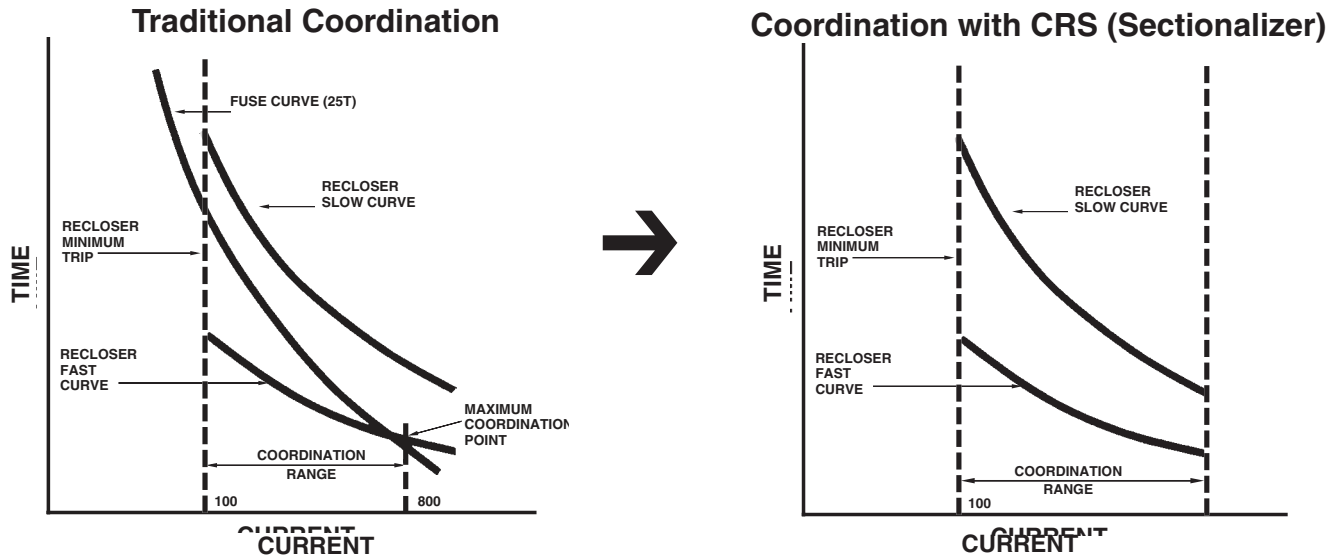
Traditional Coordination

FUSE CURVE (25T)

RECLOSER SLOW CURVE

RECLOSER MINIMUM TRIP

TIME

RECLOSER FAST CURVE

MAXIMUM COORDINATION POINT

COORDINATION RANGE

100

800

CURRENT

CURRENT

Coordination with CRS (Sectionalizer)

RECLOSER SLOW CURVE

RECLOSER MINIMUM TRIP

TIME

RECLOSER FAST CURVE

COORDINATION RANGE

100

CURRENT

CURRENT